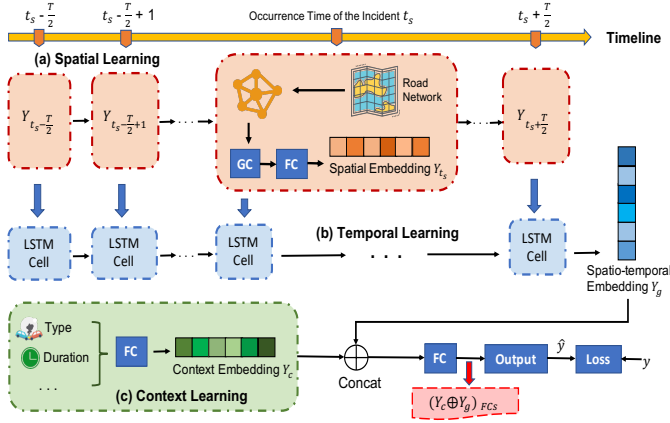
$t_s - \frac{T}{2}$

$t_s - \frac{T}{2} + 1$

Occurrence Time of the Incident $t_s$

$t_s + \frac{T}{2}$

Timeline

(a) Spatial Learning

$Y_{t_s - \frac{T}{2}}$

$Y_{t_s - \frac{T}{2}+1}$

Road Network

GC

FC

Spatial Embedding $Y_{t_s}$

$Y_{t_s + \frac{T}{2}}$

LSTM Cell

LSTM Cell

LSTM Cell

(b) Temporal Learning

LSTM Cell

Spatio-temporal Embedding $Y_g$

Type

Duration

. . .

FC

Context Embedding $Y_c$

(c) Context Learning

Concat

FC

Output

$\hat{y}$

Loss

$y$

$(Y_c \oplus Y_g)_{FCs}$